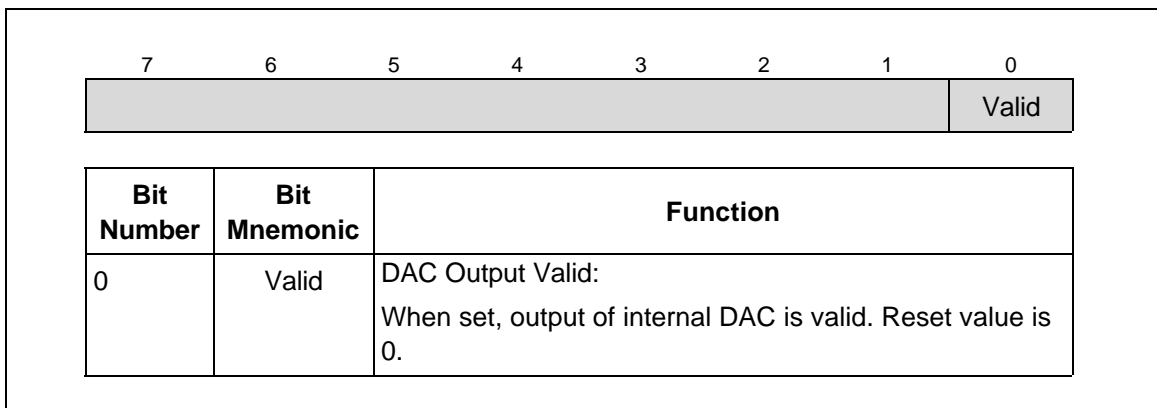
| 7 | 6 | 5 | 4 | 3 | 2 | 1 | 0 |
|---|---|---|---|---|---|---|---|
| | | | | | | | Valid |

| Bit Number | Bit Mnemonic | Function |
|---|---|---|
| 0 | Valid | DAC Output Valid:<br>When set, output of internal DAC is valid. Reset value is 0. |